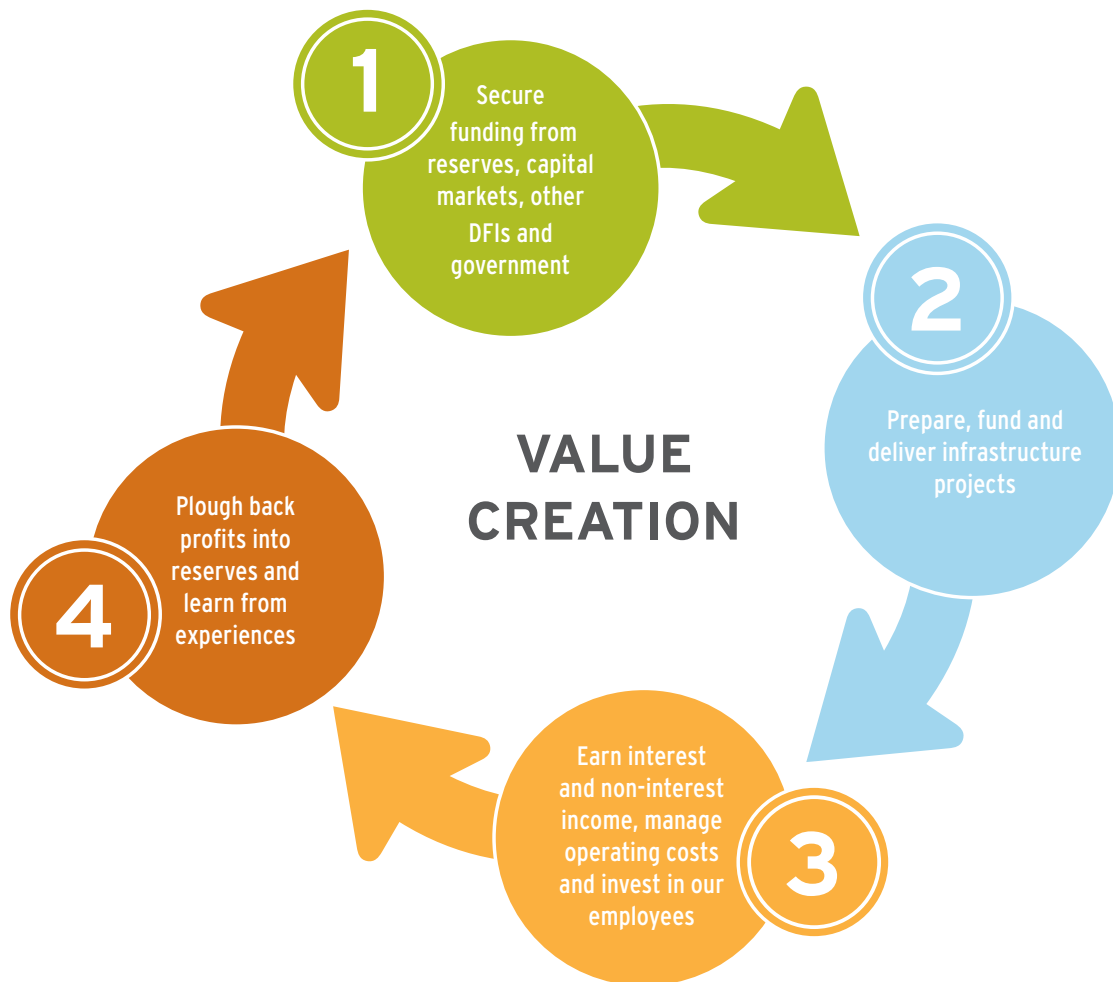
1

Secure funding from reserves, capital markets, other DFIs and government

2

Prepare, fund and deliver infrastructure projects

VALUE CREATION

3

Earn interest and non-interest income, manage operating costs and invest in our employees

4

Plough back profits into reserves and learn from experiences